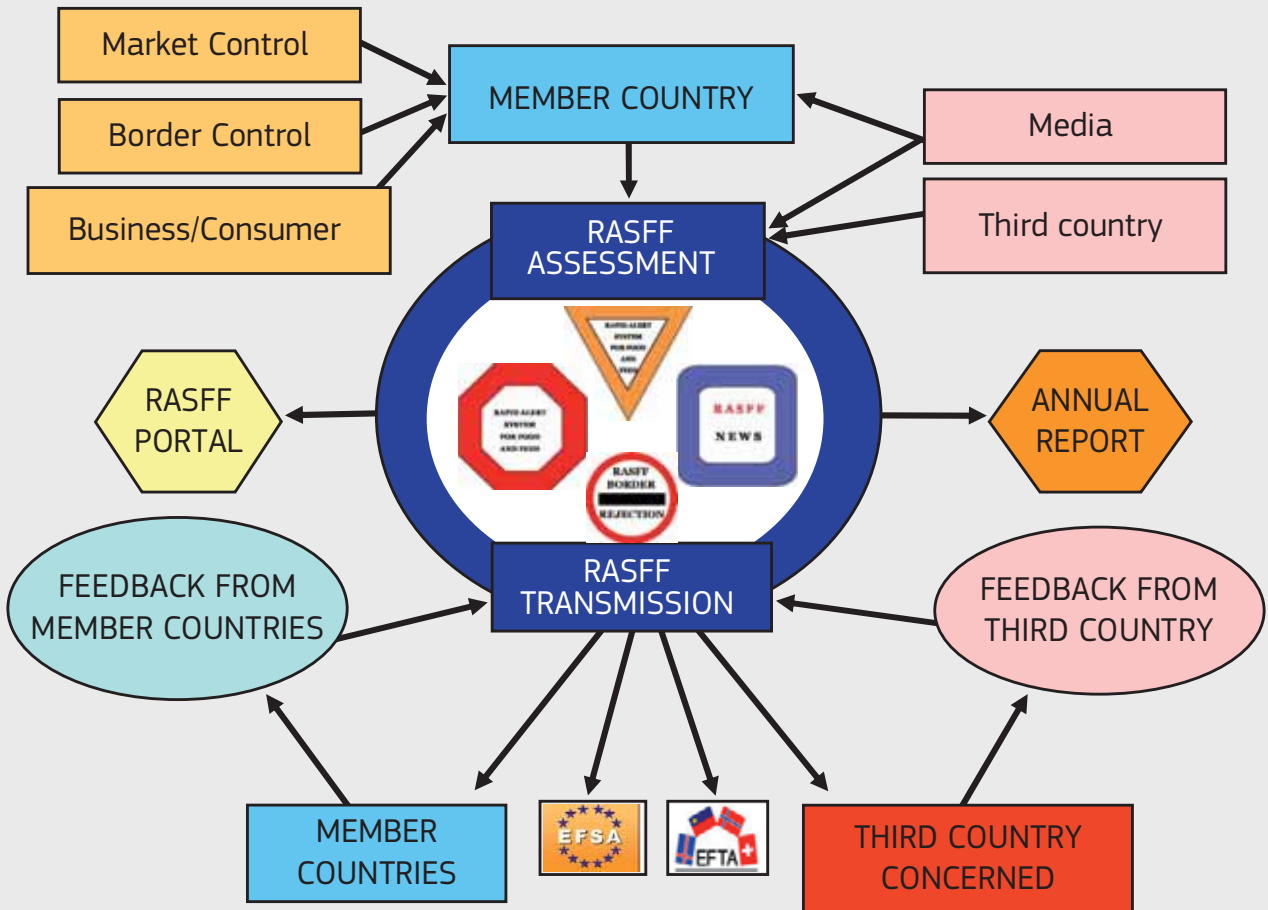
Market Control

Border Control

Business/Consumer

MEMBER COUNTRY

Media

Third country

RASFF ASSESSMENT

RAPID ALERT SYSTEM FOR FOOD AND FEED

RAPID ALERT SYSTEM FOR FOOD AND FEED

RASFF NEWS

RASFF BORDER REJECTION

RASFF PORTAL

ANNUAL REPORT

RASFF TRANSMISSION

FEEDBACK FROM MEMBER COUNTRIES

FEEDBACK FROM THIRD COUNTRY

MEMBER COUNTRIES

EFSA

EFTA

THIRD COUNTRY CONCERNED